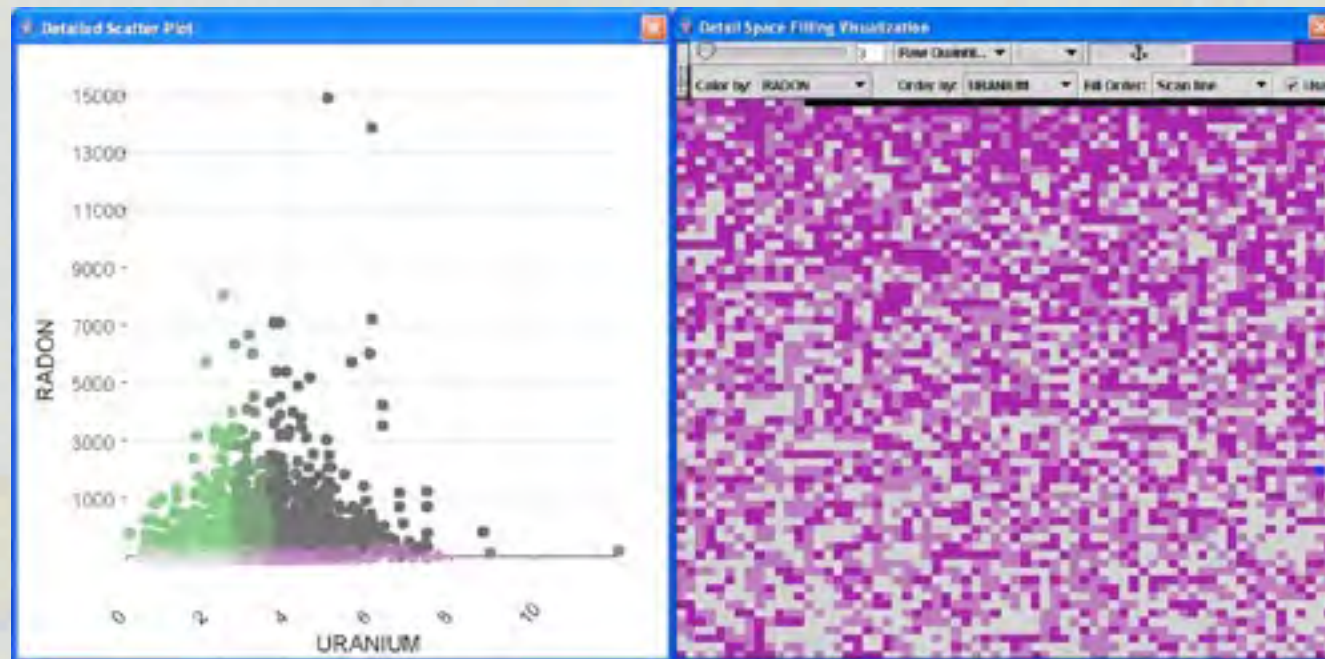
Detailed Scatter Plot

15000
13000
11000
9000
7000
5000
3000
1000

RADON

0
2
4
6
8
10

URANIUM

Detail Space Filling Visualization

Raw Quantit...

Color by: RADON
Order by: URANIUM
Fill Order: Scan line
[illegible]